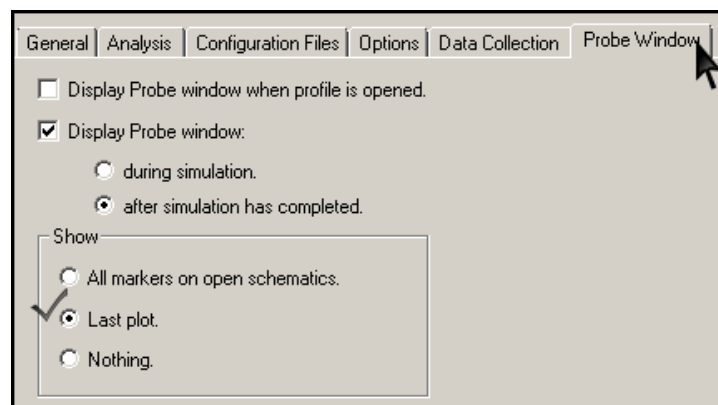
General | Analysis | Configuration Files | Options | Data Collection | Probe Window

Display Probe window when profile is opened.

Display Probe window:

during simulation.

after simulation has completed.

Show

All markers on open schematics.

Last plot.

Nothing.